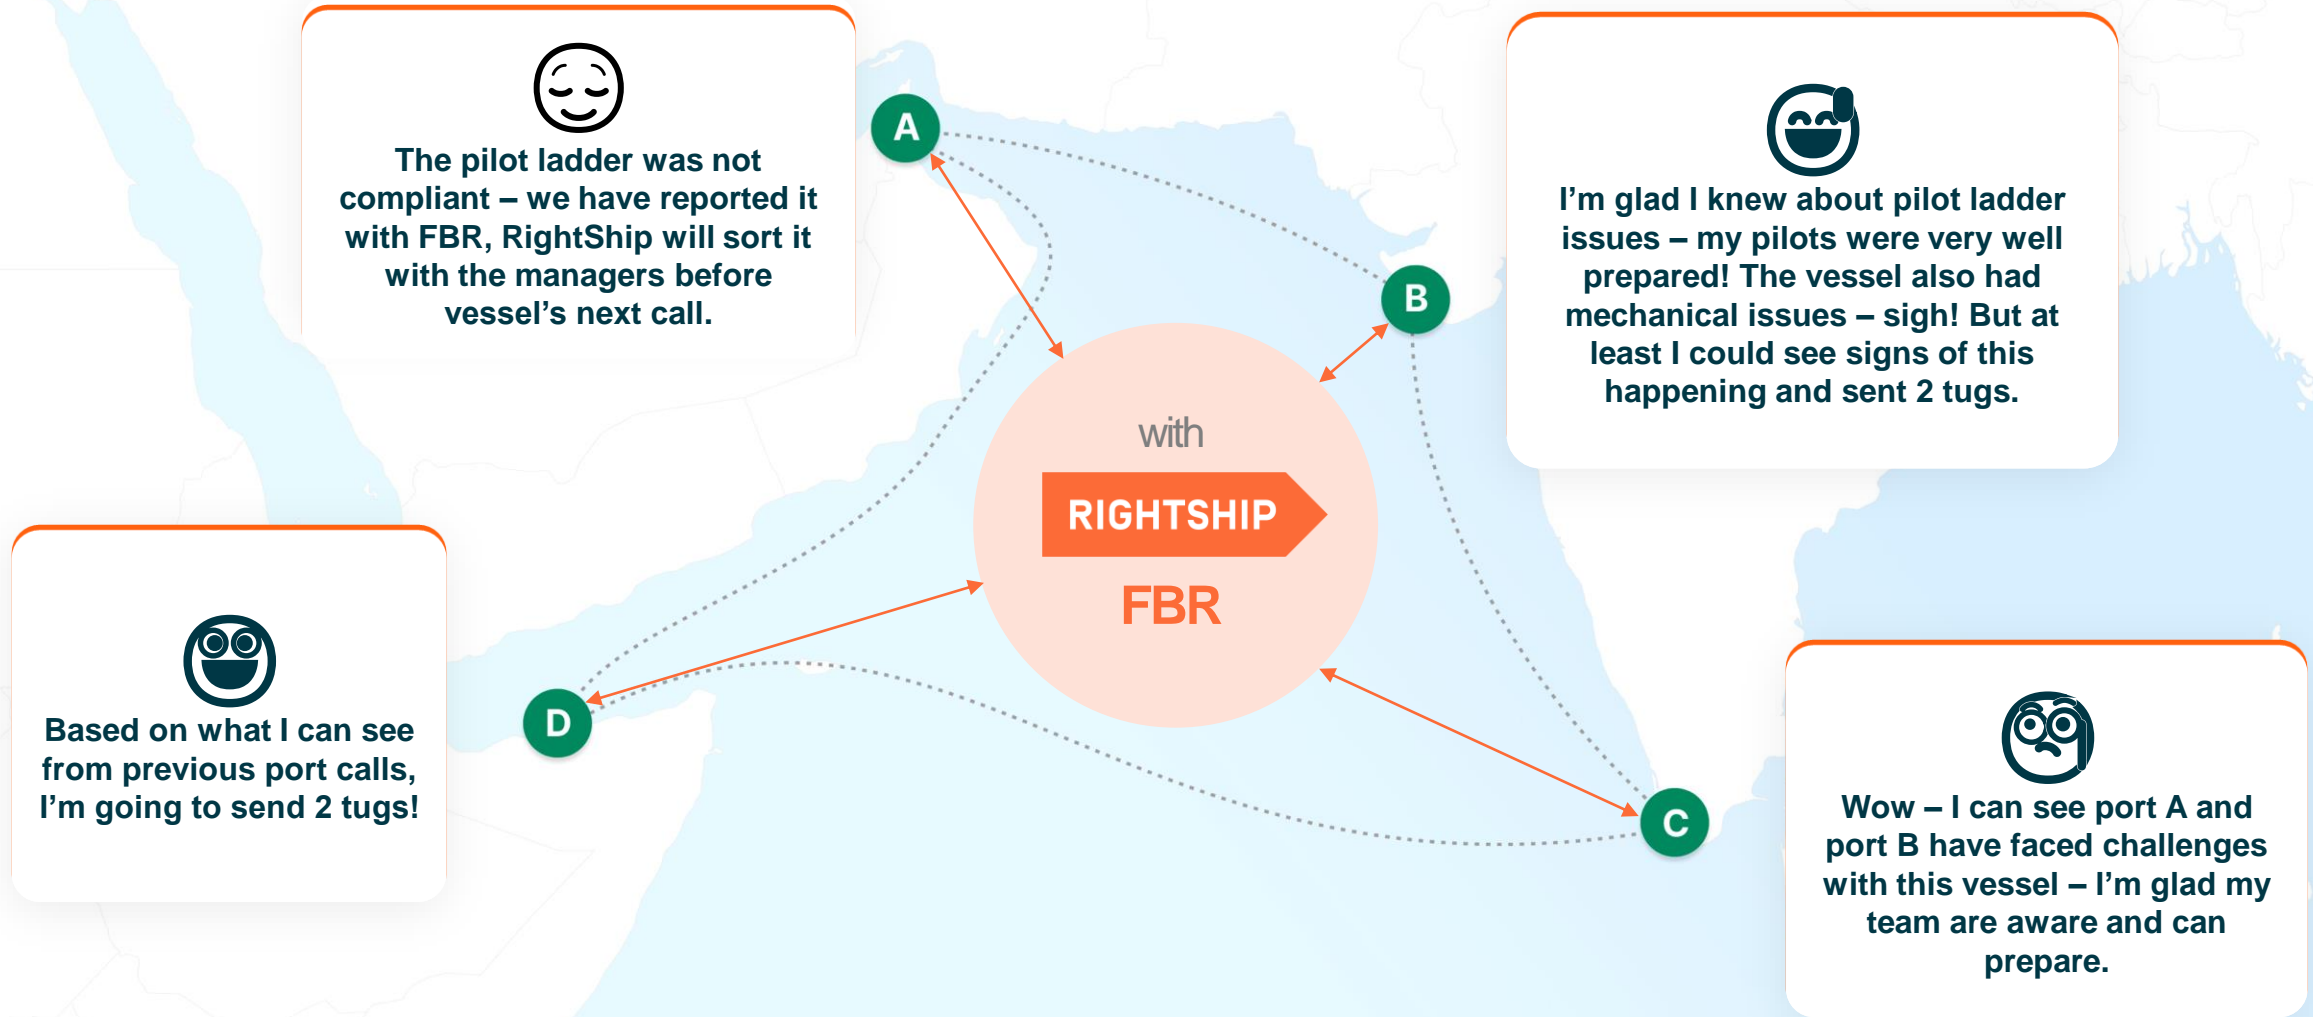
The pilot ladder was not compliant – we have reported it with FBR, RightShip will sort it with the managers before vessel's next call.

A

B

I'm glad I knew about pilot ladder issues – my pilots were very well prepared! The vessel also had mechanical issues – sigh! But at least I could see signs of this happening and sent 2 tugs.

with

RIGHTSHIP

FBR

Based on what I can see from previous port calls, I'm going to send 2 tugs!

D

C

Wow – I can see port A and port B have faced challenges with this vessel – I'm glad my team are aware and can prepare.